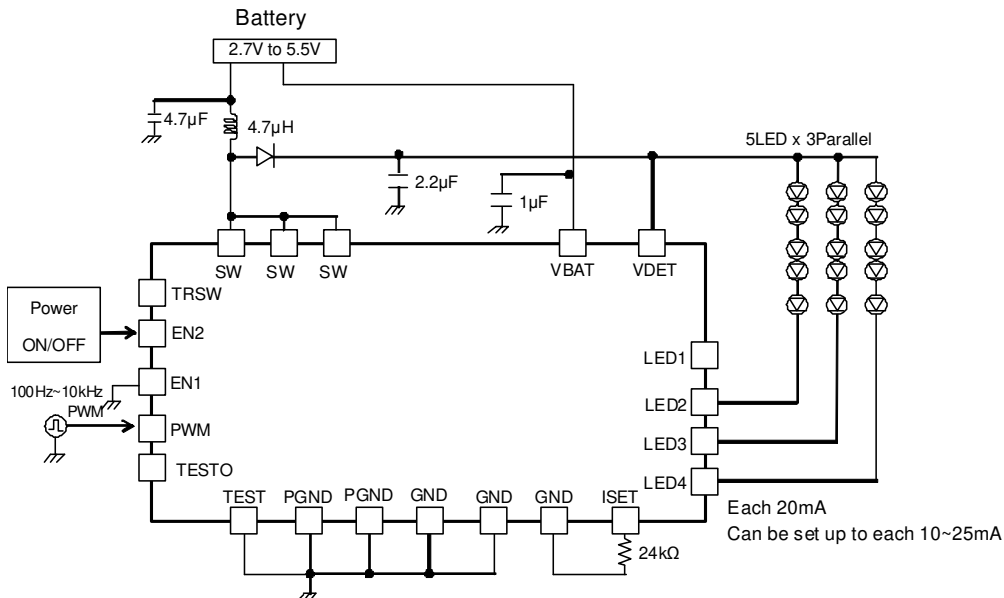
Battery

2.7V to 5.5V

4.7µF

4.7µH

2.2µF

1µF

5LED x 3Parallel

SW SW SW VBAT VDET

Power ON/OFF

TRSW

EN2

EN1

100Hz~10kHz PWM

PWM

TESTO

LED1

LED2

LED3

LED4

TEST PGND PGND GND GND GND ISET

24kΩ

Each 20mA
Can be set up to each 10~25mA